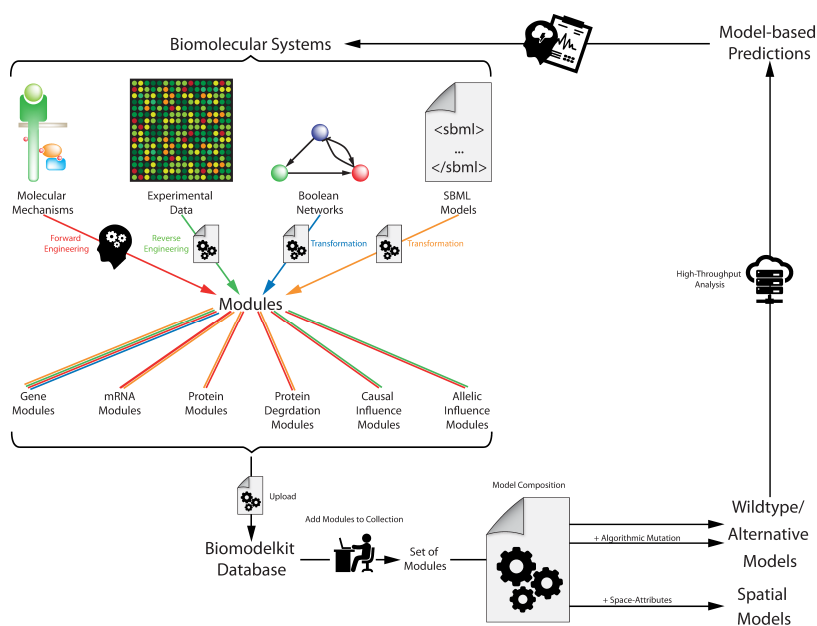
Biomolecular Systems

Model-based Predictions

<sbml>
...
</sbml>

Molecular Mechanisms

Experimental Data

Boolean Networks

SBML Models

Forward Engineering

Reverse Engineering

Transformation

Transformation

High-Throughput Analysis

Modules

Gene Modules

mRNA Modules

Protein Modules

Protein Degrdation Modules

Causal Influence Modules

Allelic Influence Modules

Upload

Model Composition

Add Modules to Collection

Biomodelkit Database

Set of Modules

+ Algorithmic Mutation

+ Space-Attributes

Wildtype/ Alternative Models

Spatial Models